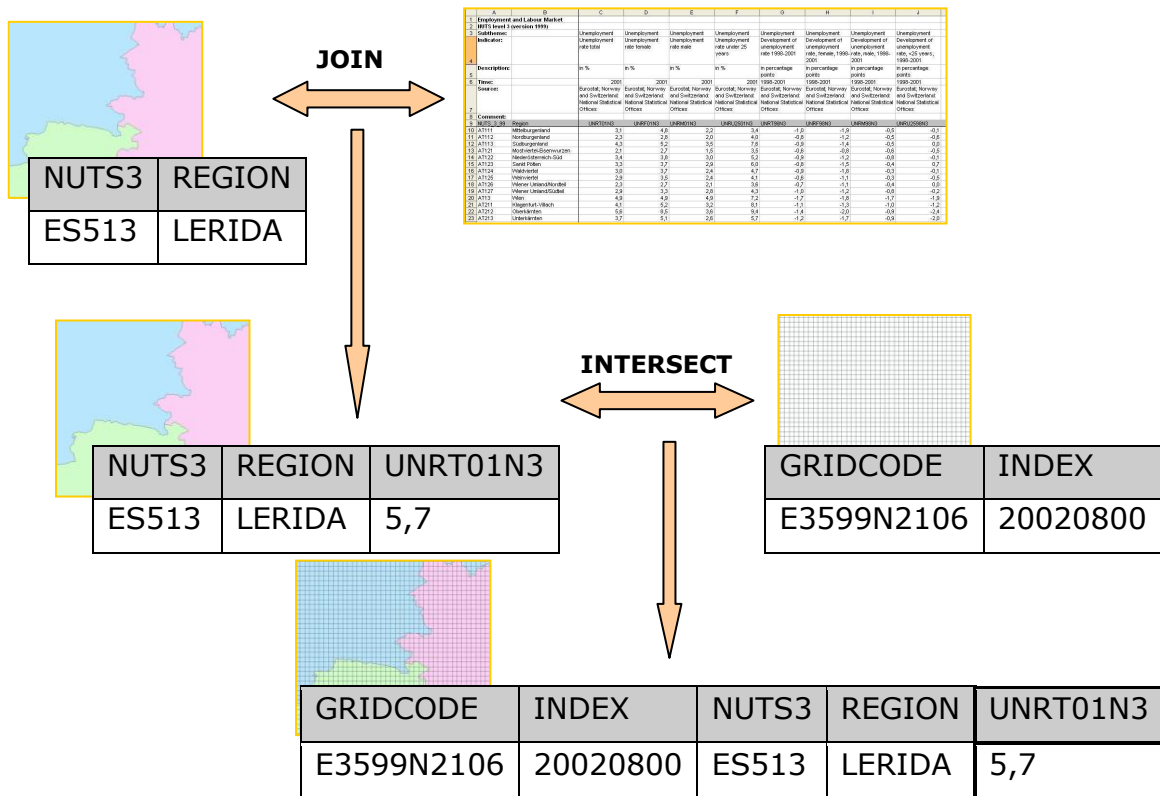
JOIN

| NUTS3 | REGION |
|---|---|
| ES513 | LERIDA |

| | A | B | C | D | E | F | G | H | I | J |
|---|---|---|---|---|---|---|---|---|---|---|
| 1 | Employment and Labour Market | | | | | | | | | |
| 2 | IRITS level 3 (version 1999) | | | | | | | | | |
| 3 | Subtheme: | | Unemployment | Unemployment | Unemployment | Unemployment | Unemployment | Unemployment | Unemployment | Unemployment |
| 4 | Indicator: | | Unemployment rate total | Unemployment rate female | Unemployment rate male | Unemployment rate under 25 years | Development of unemployment rate 1998-2001 | Development of unemployment rate, female, 1998-2001 | Development of unemployment rate, male, 1998-2001 | Development of unemployment rate, <25 years, 1998-2001 |
| 5 | Description: | | in % | in % | in % | in % | in percentage points | in percentage points | in percentage points | in percentage points |
| 6 | Time: | | 2001 | 2001 | 2001 | 2001 | 1998-2001 | 1998-2001 | 1998-2001 | 1998-2001 |
| 7 | Source: | | Eurostat; Norway and Switzerland: National Statistical Offices | Eurostat; Norway and Switzerland: National Statistical Offices | Eurostat; Norway and Switzerland: National Statistical Offices | Eurostat; Norway and Switzerland: National Statistical Offices | Eurostat; Norway and Switzerland: National Statistical Offices | Eurostat; Norway and Switzerland: National Statistical Offices | Eurostat; Norway and Switzerland: National Statistical Offices | Eurostat; Norway and Switzerland: National Statistical Offices |
| 8 | Comment: | | | | | | | | | |
| 9 | NUTS_3_99 | Region | UNRT01N3 | UNRF01N3 | UNRM01N3 | UNRU2501N3 | UNRT98N3 | UNRF98N3 | UNRM98N3 | UNRU2598N3 |
| 10 | AT111 | Mittelburgenland | 3,1 | 4,6 | 2,2 | 3,4 | -1,0 | -1,9 | -0,5 | -0,1 |
| 11 | AT112 | Nordburgenland | 2,3 | 2,8 | 2,0 | 4,0 | -0,8 | -1,2 | -0,5 | -0,8 |
| 12 | AT113 | Südburgenland | 4,3 | 5,2 | 3,5 | 7,6 | -0,8 | -1,4 | -0,5 | 0,0 |
| 13 | AT121 | Mostviertel-Eisenwurzen | 2,1 | 2,7 | 1,6 | 3,5 | -0,6 | -0,8 | -0,6 | -0,5 |
| 14 | AT122 | Niederösterreich-Süd | 3,4 | 3,8 | 3,0 | 5,2 | -0,8 | -1,2 | -0,8 | -0,1 |
| 15 | AT123 | Sankt Pölten | 3,3 | 3,7 | 2,9 | 6,0 | -0,8 | -1,5 | -0,4 | 0,7 |
| 16 | AT124 | Waldviertel | 3,0 | 3,7 | 2,4 | 4,7 | -0,9 | -1,8 | -0,3 | -0,1 |
| 17 | AT125 | Weinviertel | 2,9 | 3,5 | 2,4 | 4,1 | -0,6 | -1,1 | -0,3 | -0,5 |
| 18 | AT126 | Wiener Umland/Nordteil | 2,3 | 2,7 | 2,1 | 3,6 | -0,7 | -1,1 | -0,4 | 0,0 |
| 19 | AT127 | Wiener Umland/Südteil | 2,9 | 3,3 | 2,6 | 4,3 | -1,0 | -1,2 | -0,8 | -0,2 |
| 20 | AT13 | Wien | 4,9 | 4,9 | 4,9 | 7,2 | -1,7 | -1,8 | -1,7 | -1,9 |
| 21 | AT211 | Klagenfurt-Villach | 4,1 | 5,2 | 3,2 | 8,1 | -1,1 | -1,3 | -1,0 | -1,2 |
| 22 | AT212 | Oberkärnten | 5,6 | 8,5 | 3,6 | 9,4 | -1,4 | -2,0 | -0,9 | -2,4 |
| 23 | AT213 | Unterkärnten | 3,7 | 5,1 | 2,6 | 5,7 | -1,2 | -1,7 | -0,9 | -2,0 |

INTERSECT

| NUTS3 | REGION | UNRT01N3 |
|---|---|---|
| ES513 | LERIDA | 5,7 |

| GRIDCODE | INDEX |
|---|---|
| E3599N2106 | 20020800 |

| GRIDCODE | INDEX | NUTS3 | REGION | UNRT01N3 |
|---|---|---|---|---|
| E3599N2106 | 20020800 | ES513 | LERIDA | 5,7 |